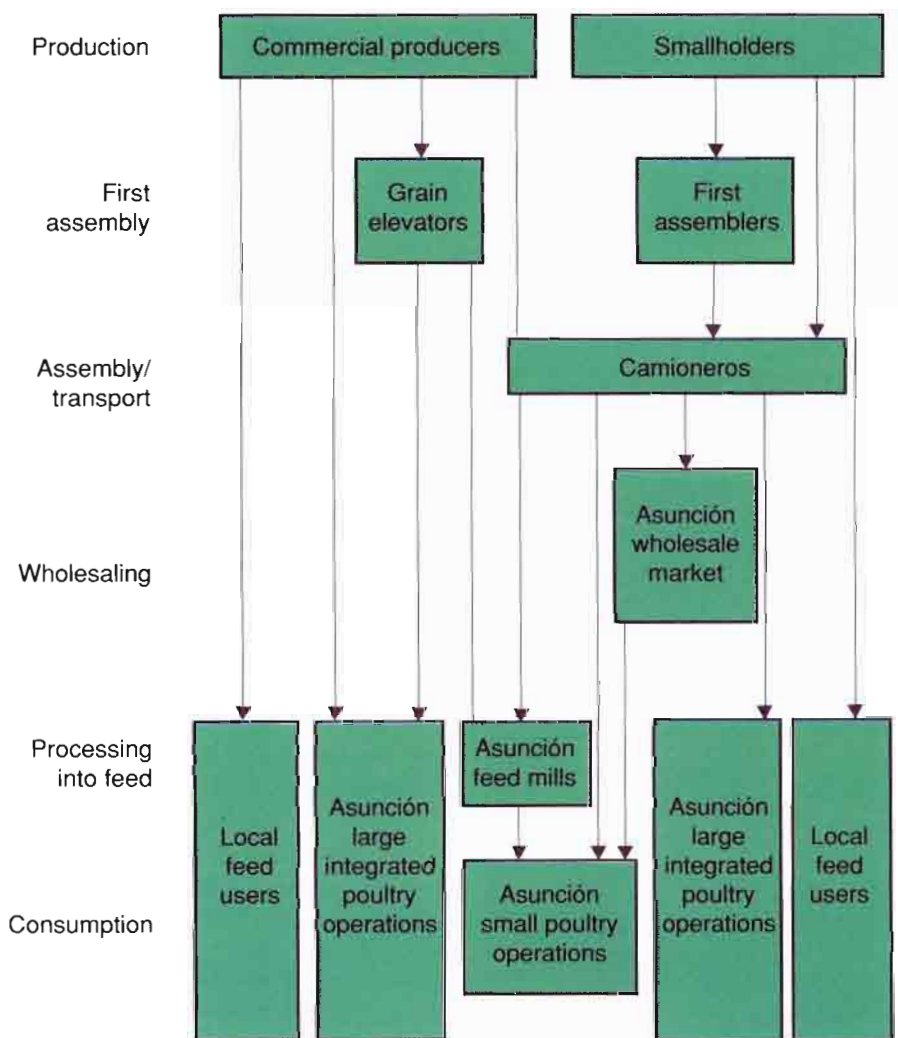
Production
Commercial producers
Smallholders

First assembly
Grain elevators
First assemblers

Assembly/ transport
Camioneros

Wholesaling
Asunción wholesale market

Processing into feed

Consumption

Local feed users
Asunción large integrated poultry operations
Asunción feed mills
Asunción small poultry operations
Asunción large integrated poultry operations
Local feed users